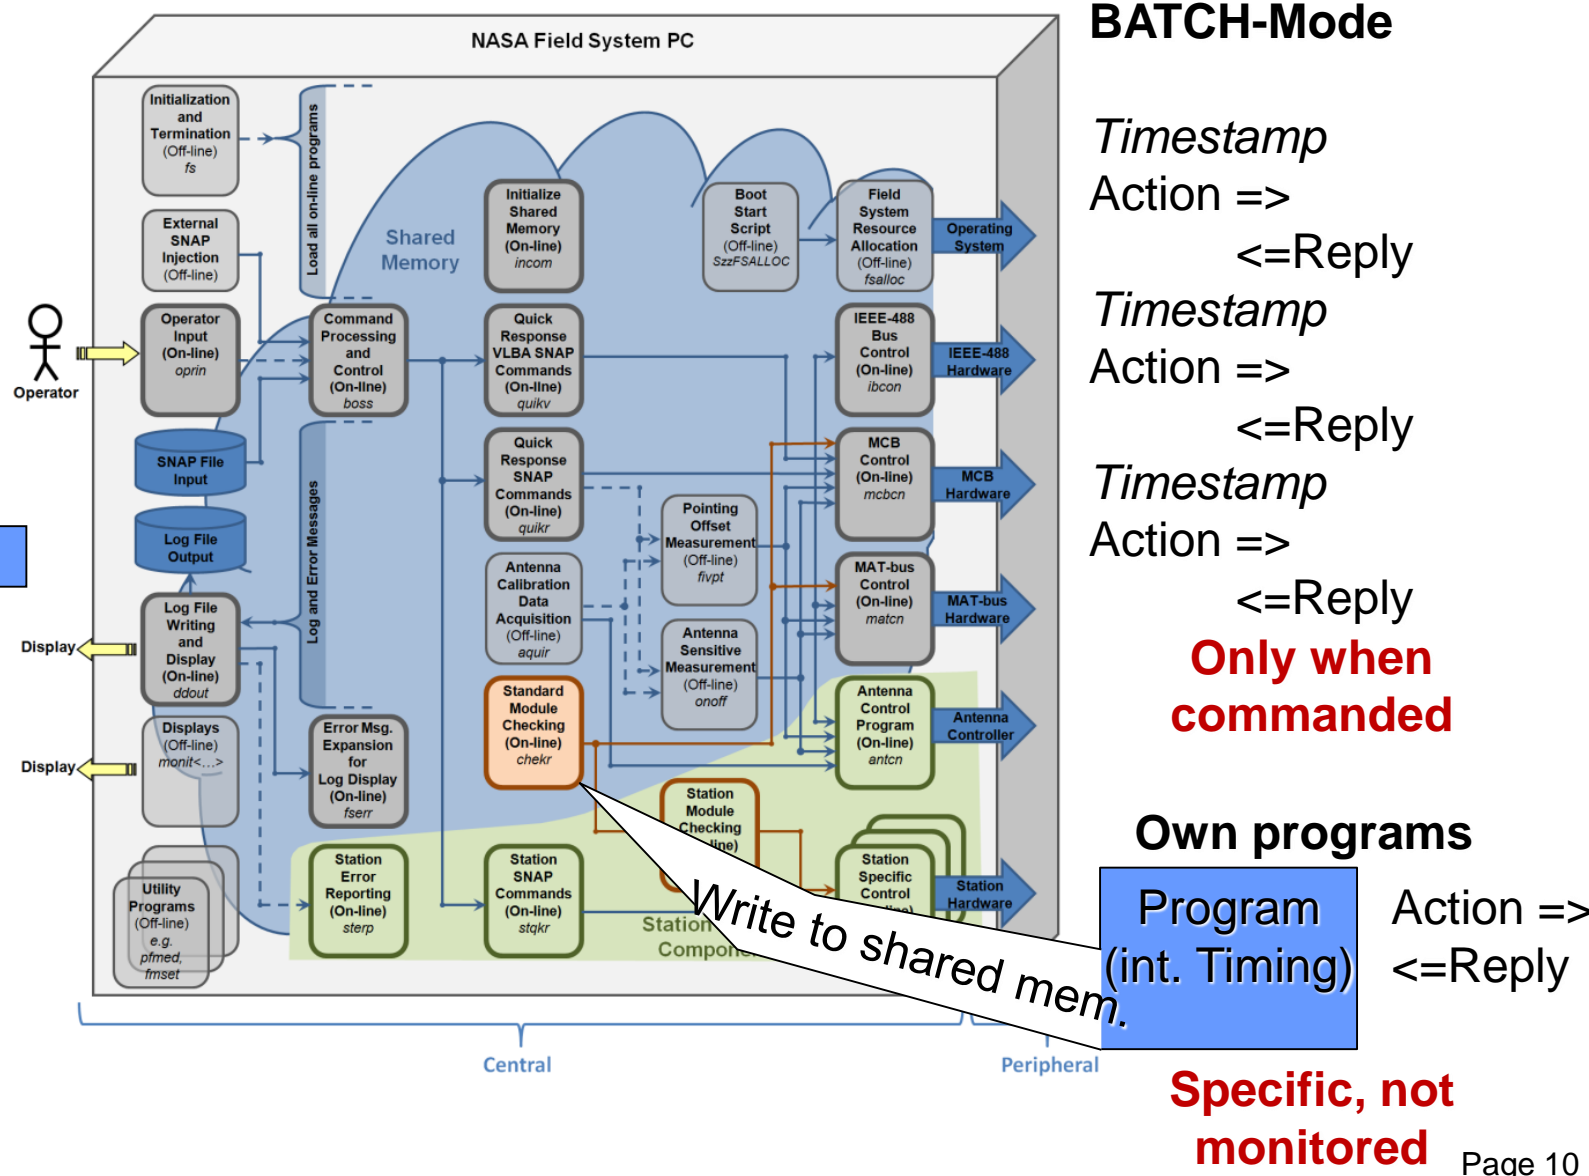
NASA Field System PC

Initialization and Termination (Off-line) fs

Load all on-line programs

External SNAP Injection (Off-line)

Shared Memory

Initialize Shared Memory (On-line) incom

Boot Start Script (Off-line) SzzFSALLOC

Field System Resource Allocation (Off-line) fsalloc

Operating System

Operator

Operator Input (On-line) oprin

Command Processing and Control (On-line) boss

Quick Response VLBA SNAP Commands (On-line) quikv

IEEE-488 Bus Control (On-line) ibcon

IEEE-488 Hardware

SNAP File Input

Log and Error Messages

Quick Response SNAP Commands (On-line) quikr

MCB Control (On-line) mcbcn

MCB Hardware

Log File Output

Pointing Offset Measurement (Off-line) fivpt

Antenna Calibration Data Acquisition (Off-line) aquir

MAT-bus Control (On-line) matcn

MAT-bus Hardware

Display

Log File Writing and Display (On-line) ddout

Antenna Sensitive Measurement (Off-line) onoff

Standard Module Checking (On-line) chekr

Antenna Control Program (On-line) antcn

Antenna Controller

Display

Displays (Off-line) monit<…>

Error Msg. Expansion for Log Display (On-line) fserr

Station Module Checking (On-line)

Station Specific Control

Station Hardware

Utility Programs (Off-line) e.g. pfmed, fmset

Station Error Reporting (On-line) sterp

Station SNAP Commands (On-line) stqkr

Station Compon

Write to shared mem.

Central

Peripheral

BATCH-Mode

Timestamp
Action =>
<=Reply
Timestamp
Action =>
<=Reply
Timestamp
Action =>
<=Reply

Only when commanded

Own programs

Program (int. Timing)

Action =>
<=Reply

Specific, not monitored

Page 10